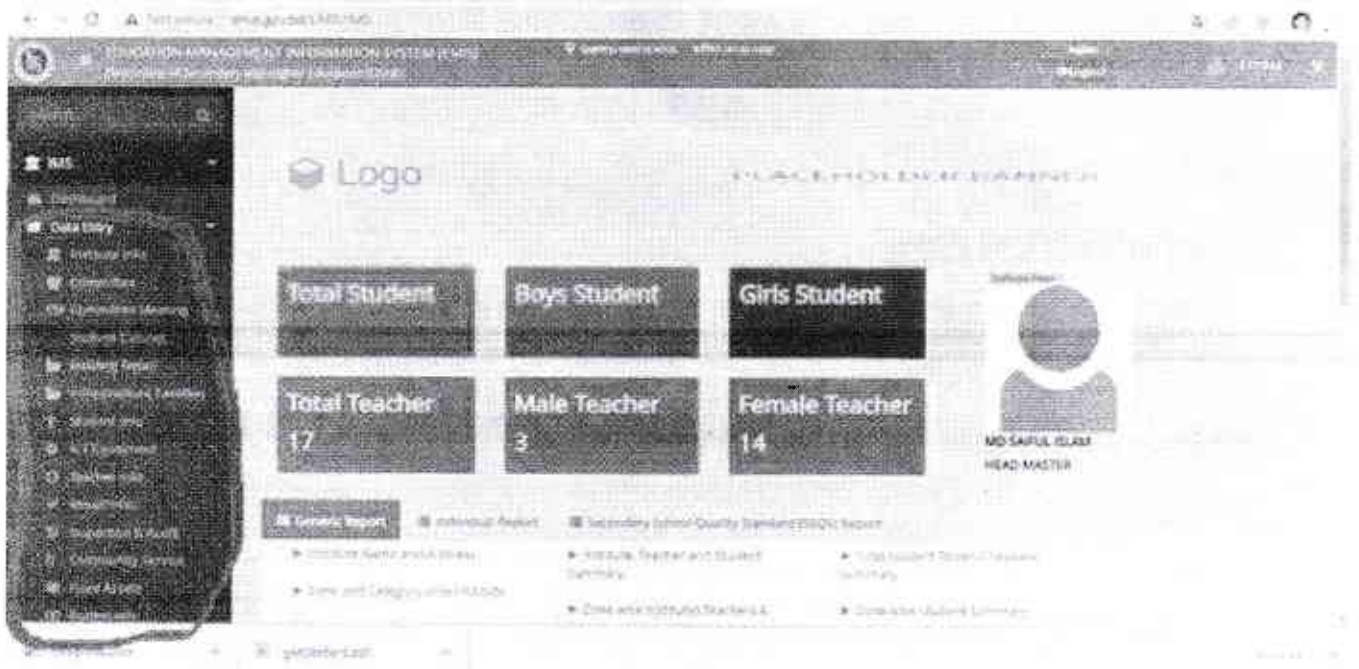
Not secure | emis.gov.bd/EMIS/MIS

EDUCATION MANAGEMENT INFORMATION SYSTEM (EMIS)
Directorate of Secondary and Higher Education (DSHE)

Search

MIS
Dashboard
Data Entry
Institute Info
Committee
Committee Meeting
Student Transfer
Building Repair
Infrastructure Facilities
Student Info
ICT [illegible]
Teacher Info
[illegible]
Inspection & Audit
Community Service
Fixed Assets
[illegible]

Logo

PLACEHOLDER BANNER

Total Student

Boys Student

Girls Student

Total Teacher
17

Male Teacher
3

Female Teacher
14

Institute Head

MD SAIFUL ISLAM
HEAD MASTER

Generic Report
Individual Report
Secondary School Quality Standard (SSQS) Report

Institute Name and Address
Zone and Category wise Institute
Institute, Teacher and Student Summary
Zone wise Institute Teachers &
Total Student Teacher Summary
Zone wise Student Summary

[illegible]
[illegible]